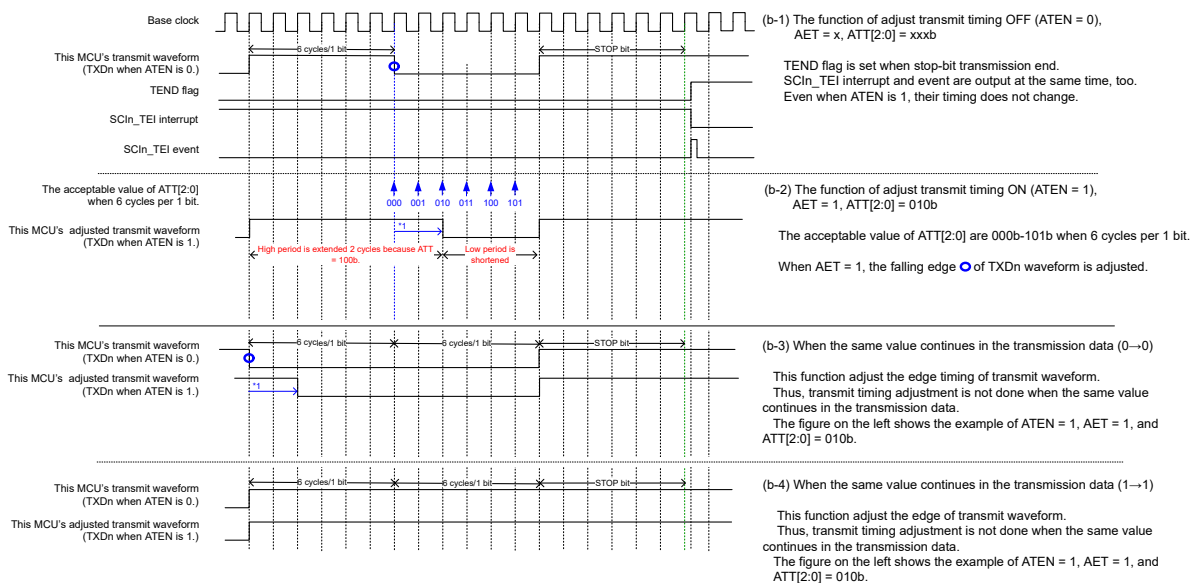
Base clock

This MCU's transmit waveform (TXDn when ATEN is 0.)

6 cycles/1 bit

STOP bit

TEND flag

SCIn_TEI interrupt

SCIn_TEI event

(b-1) The function of adjust transmit timing OFF (ATEN = 0), AET = x, ATT[2:0] = xxxb

TEND flag is set when stop-bit transmission end.
SCIn_TEI interrupt and event are output at the same time, too.
Even when ATEN is 1, their timing does not change.

The acceptable value of ATT[2:0] when 6 cycles per 1 bit.

000 001 010 011 100 101

This MCU's adjusted transmit waveform (TXDn when ATEN is 1.)

*1

High period is extended 2 cycles because ATT = 100b.

Low period is shortened

(b-2) The function of adjust transmit timing ON (ATEN = 1), AET = 1, ATT[2:0] = 010b

The acceptable value of ATT[2:0] are 000b-101b when 6 cycles per 1 bit.

When AET = 1, the falling edge of TXDn waveform is adjusted.

This MCU's transmit waveform (TXDn when ATEN is 0.)

6 cycles/1 bit

6 cycles/1 bit

STOP bit

This MCU's adjusted transmit waveform (TXDn when ATEN is 1.)

*1

(b-3) When the same value continues in the transmission data (0→0)

This function adjust the edge timing of transmit waveform.
Thus, transmit timing adjustment is not done when the same value continues in the transmission data.
The figure on the left shows the example of ATEN = 1, AET = 1, and ATT[2:0] = 010b.

This MCU's transmit waveform (TXDn when ATEN is 0.)

6 cycles/1 bit

6 cycles/1 bit

STOP bit

This MCU's adjusted transmit waveform (TXDn when ATEN is 1.)

(b-4) When the same value continues in the transmission data (1→1)

This function adjust the edge of transmit waveform.
Thus, transmit timing adjustment is not done when the same value continues in the transmission data.
The figure on the left shows the example of ATEN = 1, AET = 1, and ATT[2:0] = 010b.